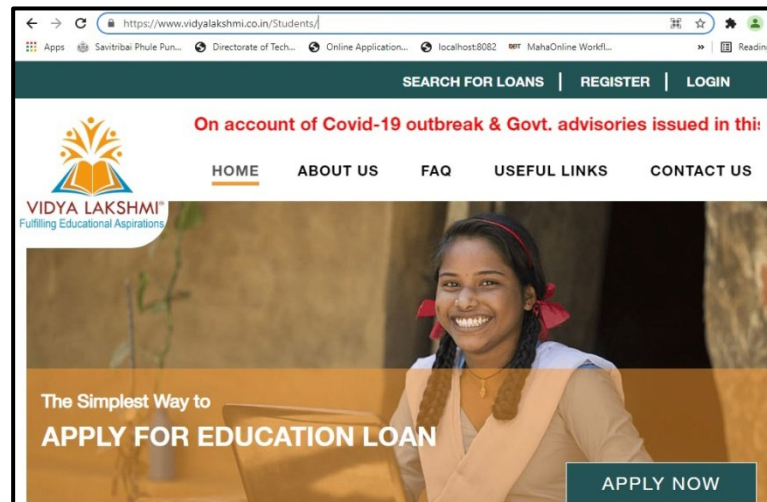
https://www.vidyalakshmi.co.in/Students/

Apps Savitribai Phule Pun... Directorate of Tech... Online Application... localhost:8082 MahaOnline Workfl... » Readin

SEARCH FOR LOANS | REGISTER | LOGIN

On account of Covid-19 outbreak & Govt. advisories issued in thi

VIDYA LAKSHMI®
Fulfilling Educational Aspirations

HOME ABOUT US FAQ USEFUL LINKS CONTACT US

The Simplest Way to
APPLY FOR EDUCATION LOAN

APPLY NOW